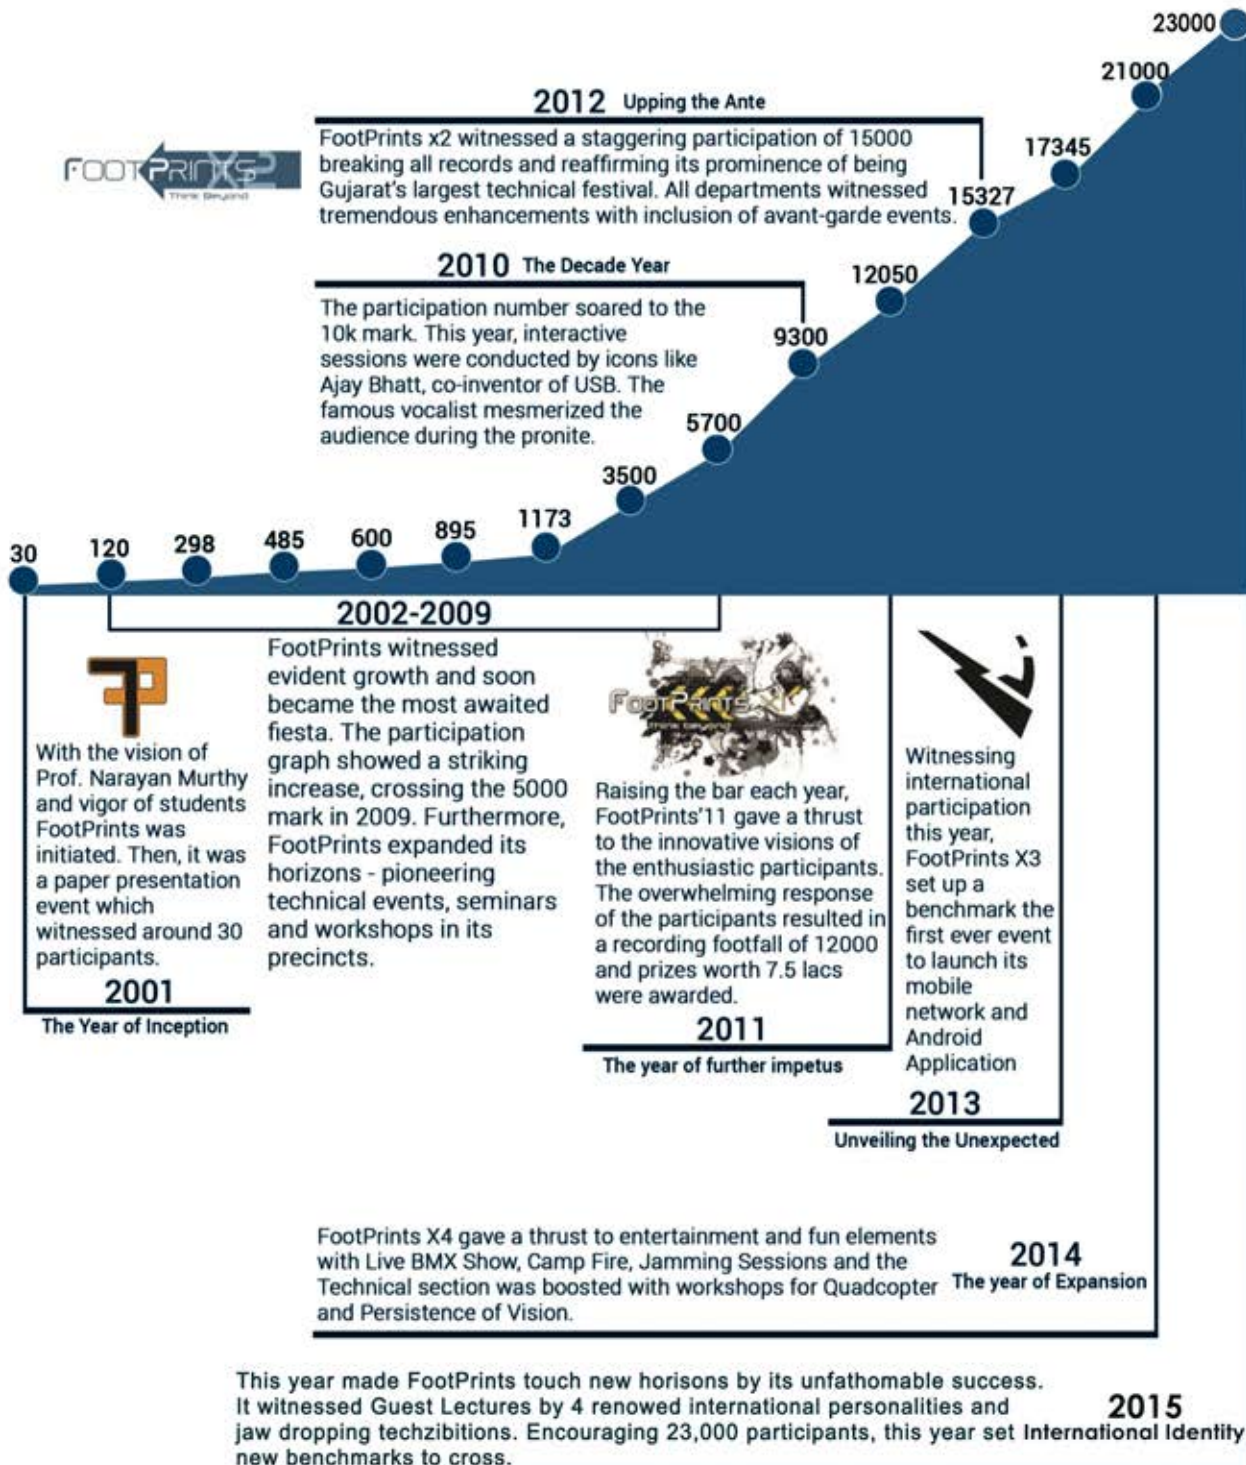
23000

21000

2012 Upping the Ante

FootPrints x2 witnessed a staggering participation of 15000 breaking all records and reaffirming its prominence of being Gujarat's largest technical festival. All departments witnessed tremendous enhancements with inclusion of avant-garde events.

FOOTPRINTS X2
Think Beyond

17345

15327

2010 The Decade Year

The participation number soared to the 10k mark. This year, interactive sessions were conducted by icons like Ajay Bhatt, co-inventor of USB. The famous vocalist mesmerized the audience during the pronite.

12050

9300

5700

3500

30 120 298 485 600 895 1173

2002-2009

FootPrints witnessed evident growth and soon became the most awaited fiesta. The participation graph showed a striking increase, crossing the 5000 mark in 2009. Furthermore, FootPrints expanded its horizons - pioneering technical events, seminars and workshops in its precincts.

With the vision of Prof. Narayan Murthy and vigor of students FootPrints was initiated. Then, it was a paper presentation event which witnessed around 30 participants.

2001
The Year of Inception

FOOTPRINTS
Think Beyond

Raising the bar each year, FootPrints'11 gave a thrust to the innovative visions of the enthusiastic participants. The overwhelming response of the participants resulted in a recording footfall of 12000 and prizes worth 7.5 lacs were awarded.

2011
The year of further impetus

Witnessing international participation this year, FootPrints X3 set up a benchmark the first ever event to launch its mobile network and Android Application

2013
Unveiling the Unexpected

FootPrints X4 gave a thrust to entertainment and fun elements with Live BMX Show, Camp Fire, Jamming Sessions and the Technical section was boosted with workshops for Quadcopter and Persistence of Vision.

2014
The year of Expansion

This year made FootPrints touch new horisons by its unfathomable success. It witnessed Guest Lectures by 4 renowed international personalities and jaw dropping techzibitions. Encouraging 23,000 participants, this year set new benchmarks to cross.

2015
International Identity